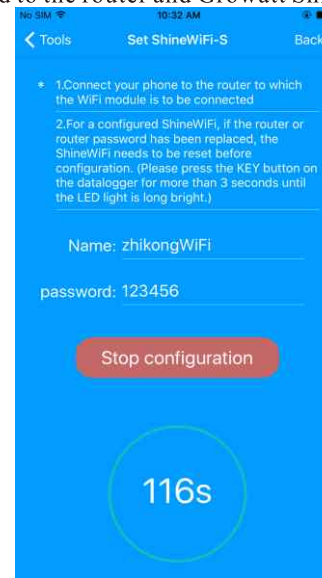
d to the router and Growatt Sh

No SIM 10:32 AM

Tools Set ShineWiFi-S Back

* 1.Connect your phone to the router to which the WiFi module is to be connected

2.For a configured ShineWiFi, if the router or router password has been replaced, the ShineWiFi needs to be reset before configuration. (Please press the KEY button on the datalogger for more than 3 seconds until the LED light is long bright.)

Name: zhikongWiFi

password: 123456

Stop configuration

116s